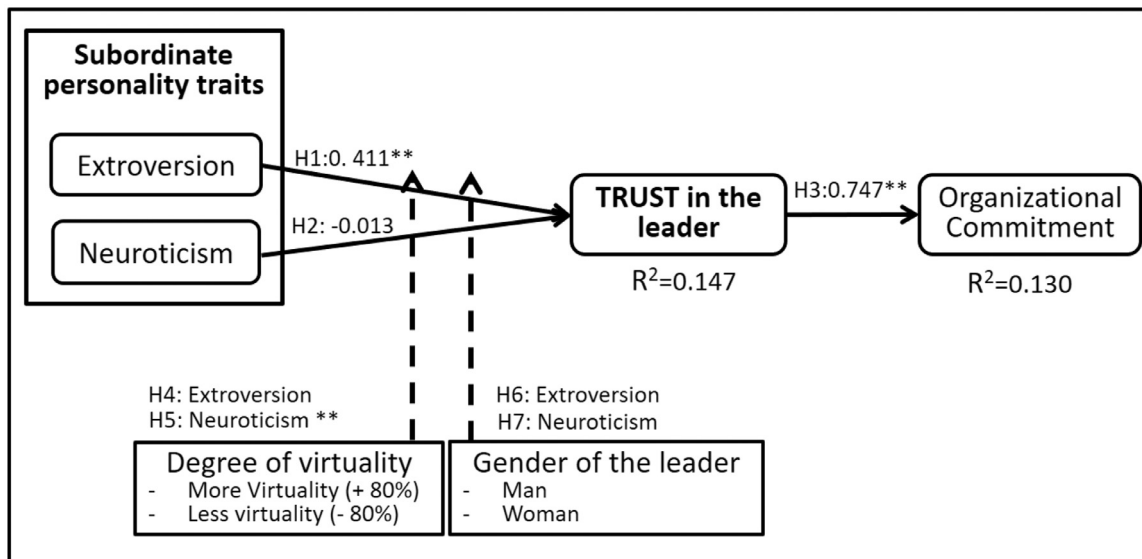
Subordinate personality traits

Extroversion

Neuroticism

H1:0. 411**

H2: -0.013

TRUST in the leader

$R^2$=0.147

H3:0.747**

Organizational Commitment

$R^2$=0.130

H4: Extroversion
H5: Neuroticism **

H6: Extroversion
H7: Neuroticism

Degree of virtuality
- More Virtuality (+ 80%)
- Less virtuality (- 80%)

Gender of the leader
- Man
- Woman